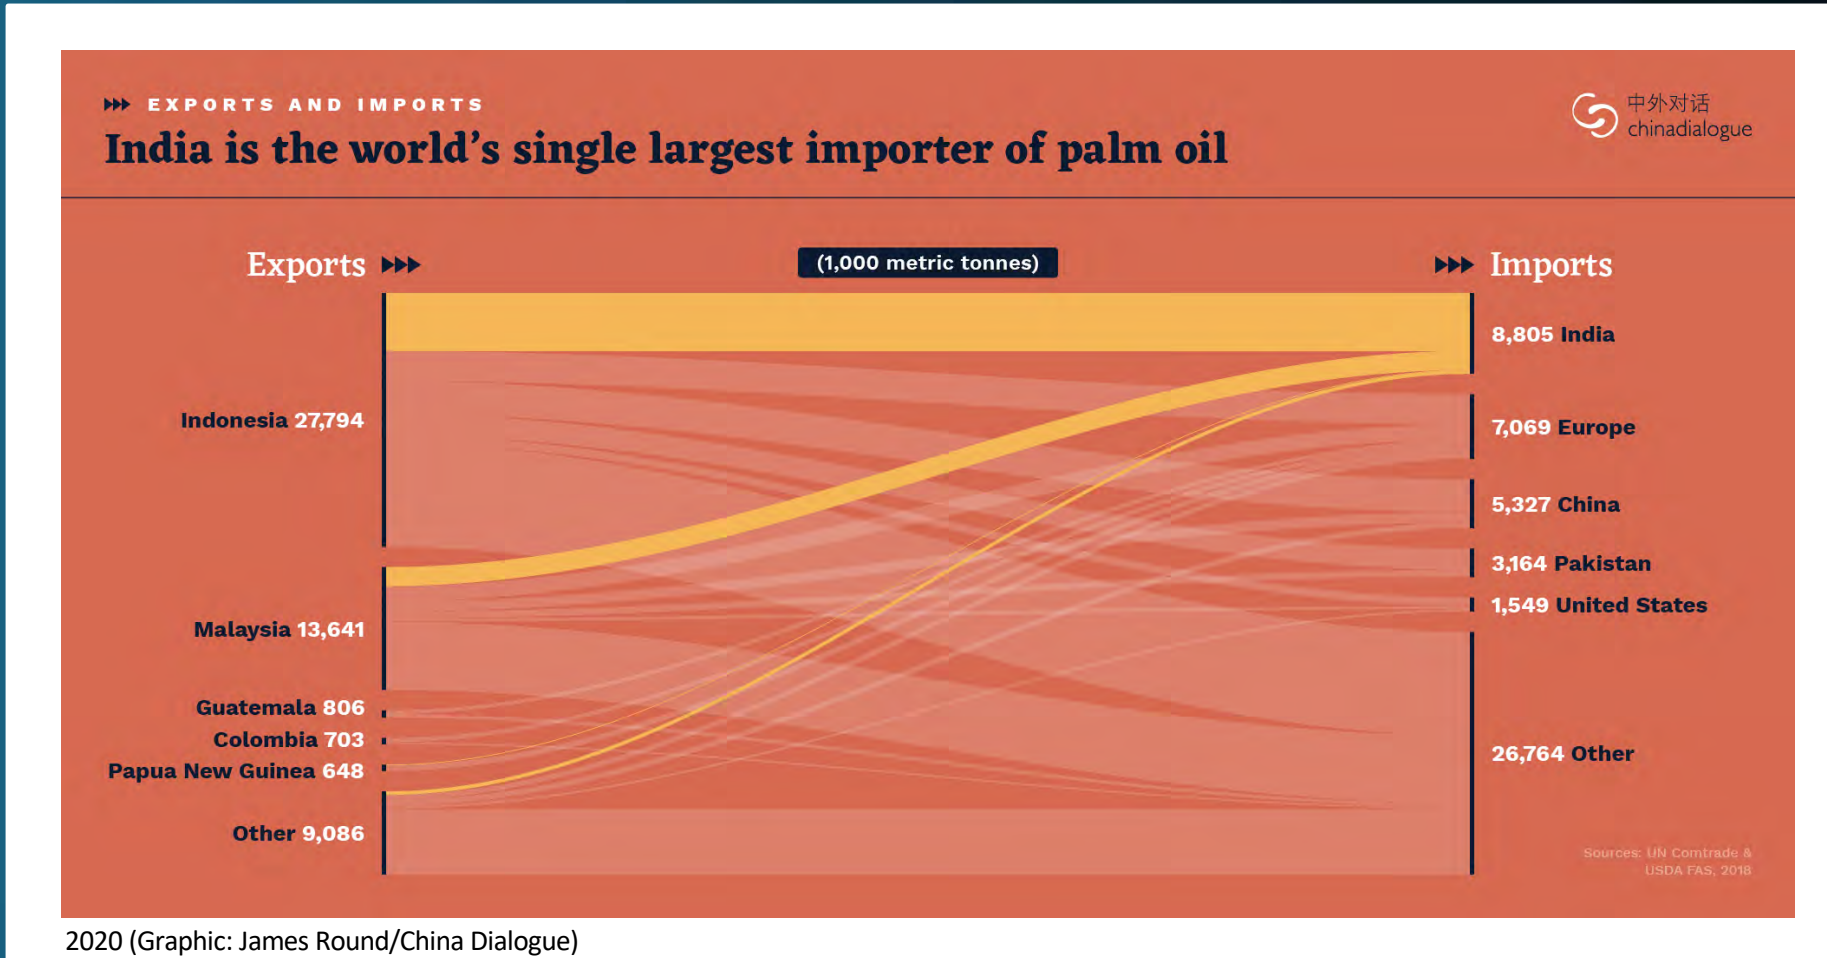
EXPORTS AND IMPORTS

India is the world's single largest importer of palm oil

中外对话 chinadialogue

Exports

(1,000 metric tonnes)

Imports

Indonesia 27,794

Malaysia 13,641

Guatemala 806

Colombia 703

Papua New Guinea 648

Other 9,086

8,805 India

7,069 Europe

5,327 China

3,164 Pakistan

1,549 United States

26,764 Other

Sources: UN Comtrade & USDA FAS, 2018

2020 (Graphic: James Round/China Dialogue)